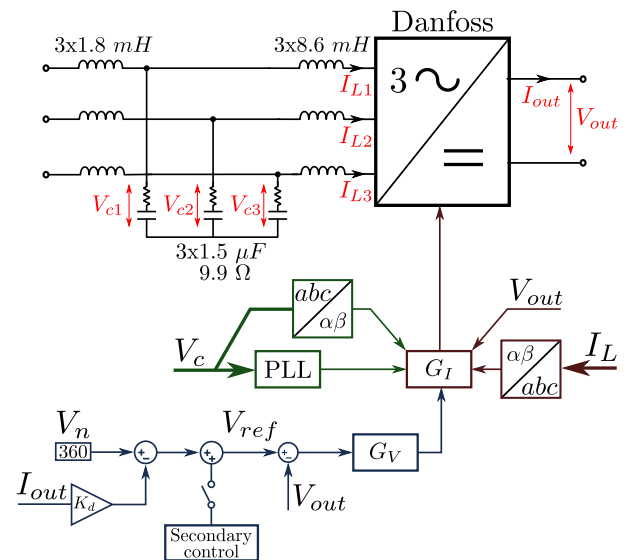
Danfoss

3x1.8 $mH$

3x8.6 $mH$

$I_{L1}$

$I_{L2}$

$I_{L3}$

3 ~

=

$I_{out}$

$V_{out}$

$V_{c1}$

$V_{c2}$

$V_{c3}$

3x1.5 $\mu F$
9.9 $\Omega$

$abc$
$\alpha\beta$

$V_{out}$

$V_c$

PLL

$G_I$

$\alpha\beta$
$abc$

$I_L$

$V_n$
360

$V_{ref}$

$G_V$

$I_{out}$

$K_d$

$V_{out}$

Secondary control